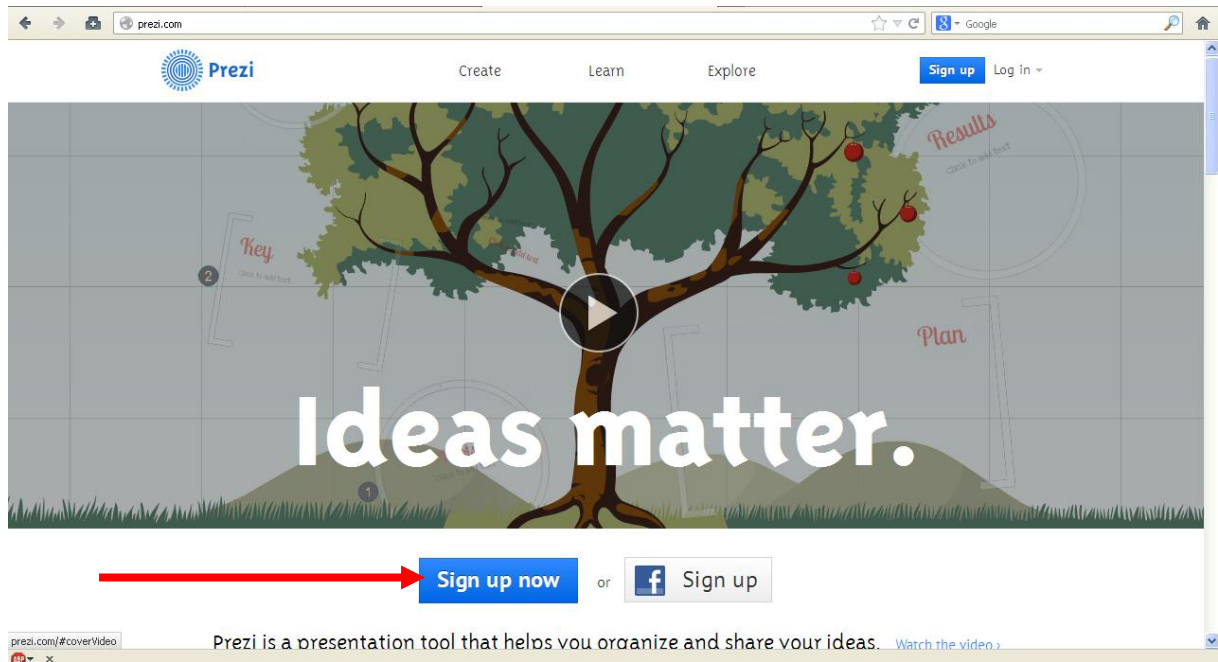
prezi.com

Google

Prezi

Create

Learn

Explore

Sign up

Log in

Results

Click to add text

Key

Click to add text

2

Plan

Ideas matter.

1

Sign up now

or

Sign up

prezi.com/#coverVideo

Prezi is a presentation tool that helps you organize and share your ideas.

Watch the video ›